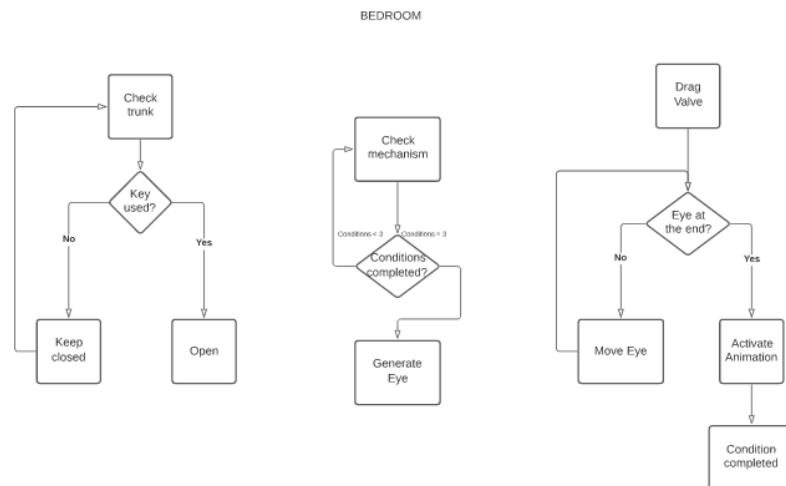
BEDROOM

Check trunk

Key used?

No

Yes

Keep closed

Open

Check mechanism

Conditions < 3

Conditions = 3

Conditions completed?

Generate Eye

Drag Valve

Eye at the end?

No

Yes

Move Eye

Activate Animation

Condition completed